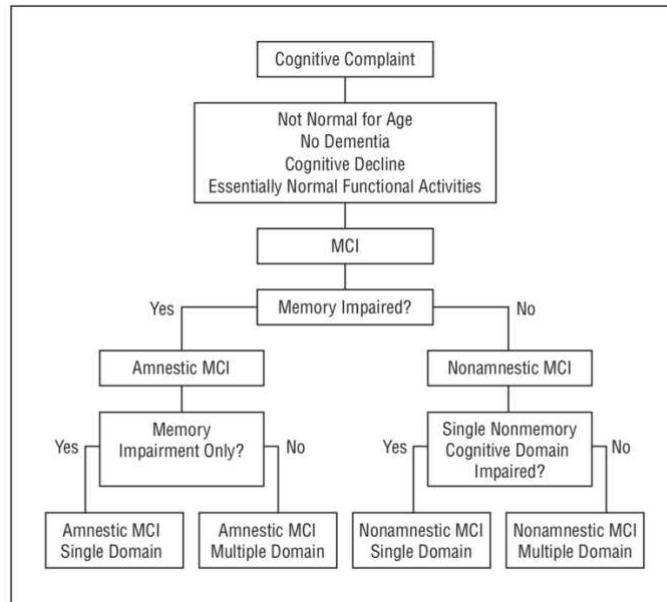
Cognitive Complaint

Not Normal for Age
No Dementia
Cognitive Decline
Essentially Normal Functional Activities

MCI

Yes

Memory Impaired?

No

Amnestic MCI

Nonamnestic MCI

Yes

Memory Impairment Only?

No

Yes

Single Nonmemory Cognitive Domain Impaired?

No

Amnestic MCI Single Domain

Amnestic MCI Multiple Domain

Nonamnestic MCI Single Domain

Nonamnestic MCI Multiple Domain